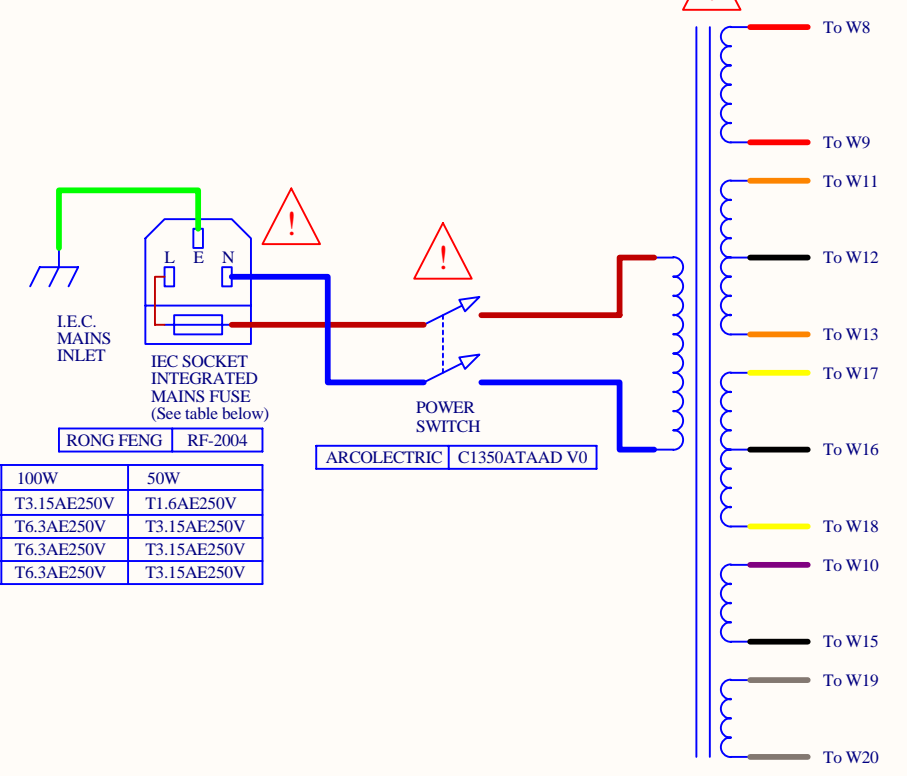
To W8
To W9
To W11
To W12
To W13
To W17
To W16
To W18
To W10
To W15
To W19
To W20

L E N

!

!

I.E.C.
MAINS
INLET

IEC SOCKET
INTEGRATED
MAINS FUSE
(See table below)

| RONG FENG | RF-2004 |
|---|---|

POWER
SWITCH

| ARCOLECTRIC | C1350ATAAD V0 |
|---|---|

| 100W | 50W |
|---|---|
| T3.15AE250V | T1.6AE250V |
| T6.3AE250V | T3.15AE250V |
| T6.3AE250V | T3.15AE250V |
| T6.3AE250V | T3.15AE250V |